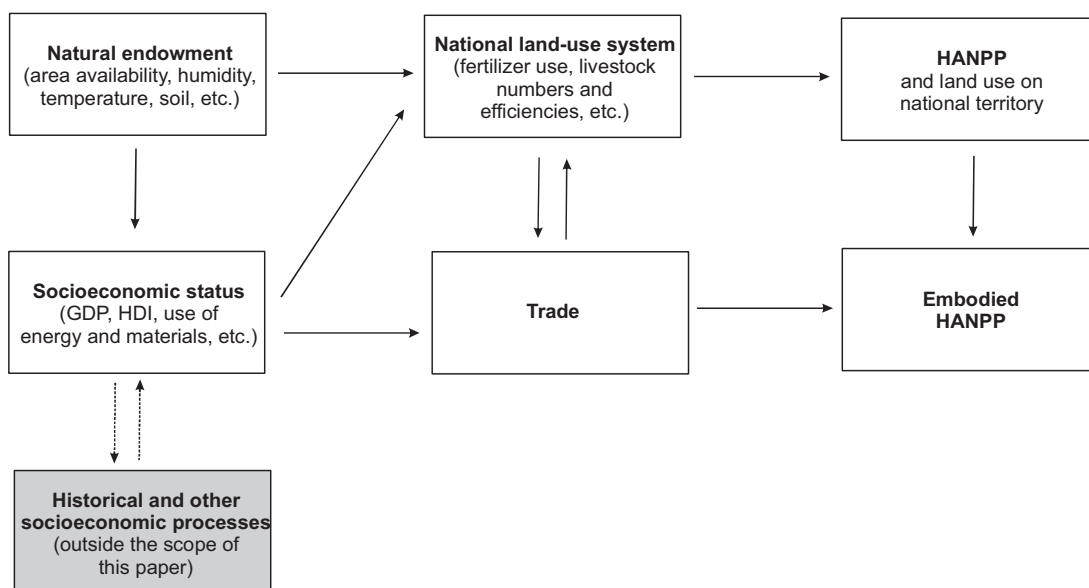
**Natural endowment**
(area availability, humidity, temperature, soil, etc.)

**National land-use system**
(fertilizer use, livestock numbers and efficiencies, etc.)

**HANPP**
and land use on national territory

**Socioeconomic status**
(GDP, HDI, use of energy and materials, etc.)

**Trade**

**Embodied HANPP**

**Historical and other socioeconomic processes**
(outside the scope of this paper)